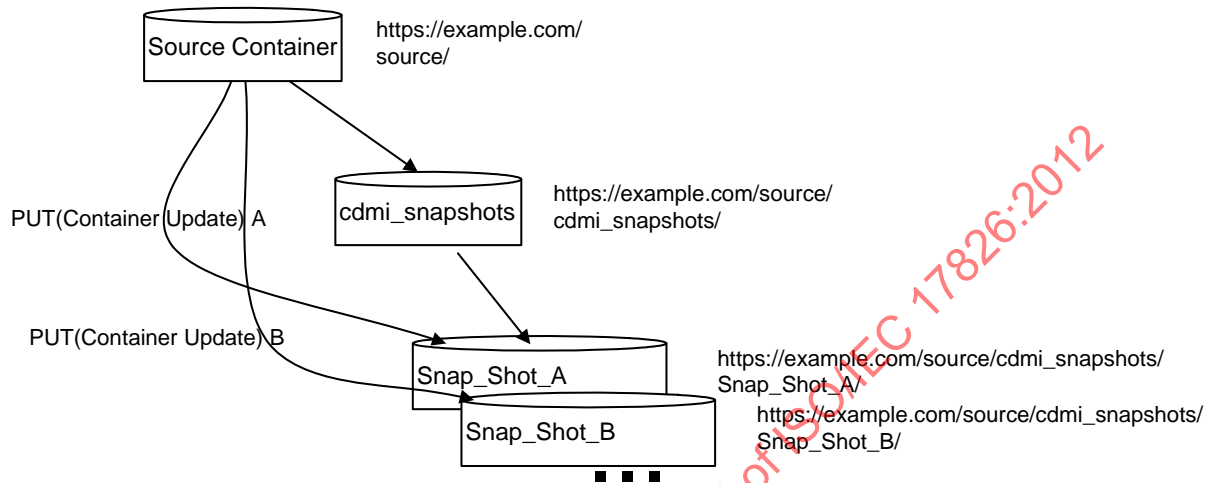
Source Container

https://example.com/source/

cdmi_snapshots

https://example.com/source/cdmi_snapshots/

PUT(Container Update) A

PUT(Container Update) B

Snap_Shot_A

https://example.com/source/cdmi_snapshots/Snap_Shot_A/

Snap_Shot_B

https://example.com/source/cdmi_snapshots/Snap_Shot_B/

...

of ISO/IEC 17826:2012